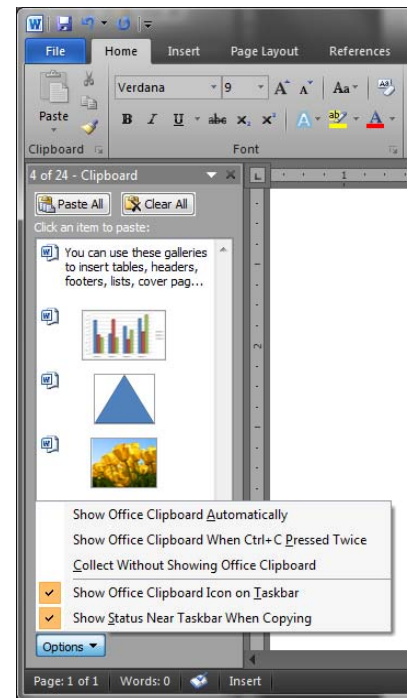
File
Home
Insert
Page Layout
References

Paste
Verdana
9
Clipboard
Font

4 of 24 - Clipboard
Paste All
Clear All
Click an item to paste:

You can use these galleries to insert tables, headers, footers, lists, cover pag...

Show Office Clipboard Automatically
Show Office Clipboard When Ctrl+C Pressed Twice
Collect Without Showing Office Clipboard
Show Office Clipboard Icon on Taskbar
Show Status Near Taskbar When Copying

Options

Page: 1 of 1
Words: 0
Insert